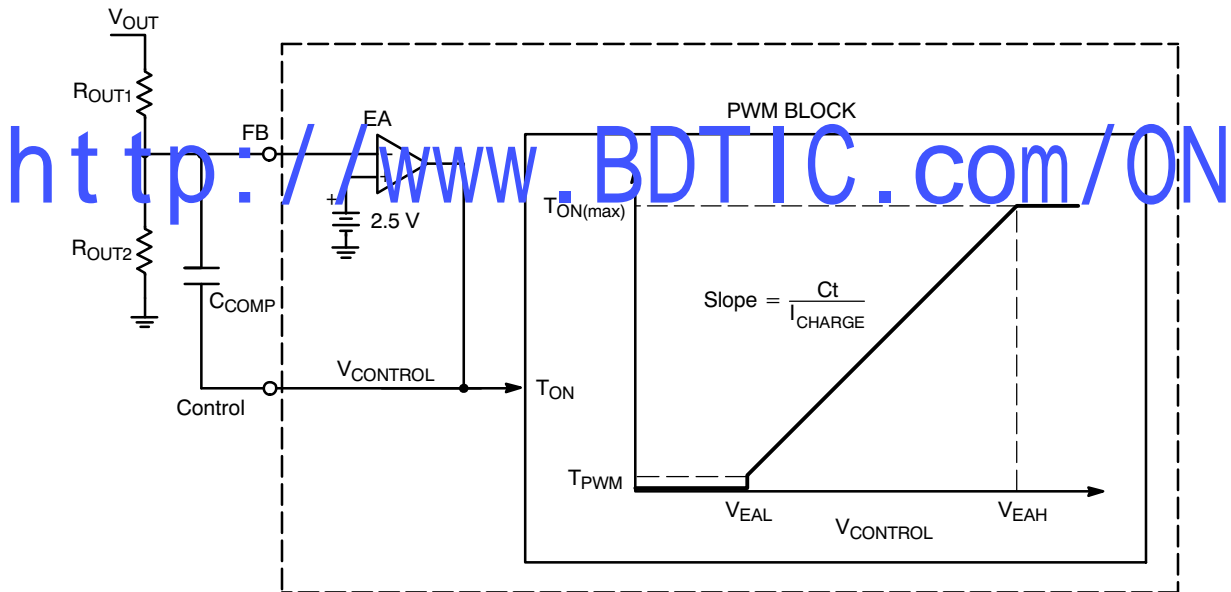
$V_{OUT}$

$R_{OUT1}$

FB

EA

http://www.BDTIC.com/ON

PWM BLOCK

+

2.5 V

$R_{OUT2}$

$C_{COMP}$

$T_{ON(max)}$

Slope $= \frac{Ct}{I_{CHARGE}}$

$V_{CONTROL}$

Control

$T_{ON}$

$T_{PWM}$

$V_{EAL}$

$V_{CONTROL}$

$V_{EAH}$